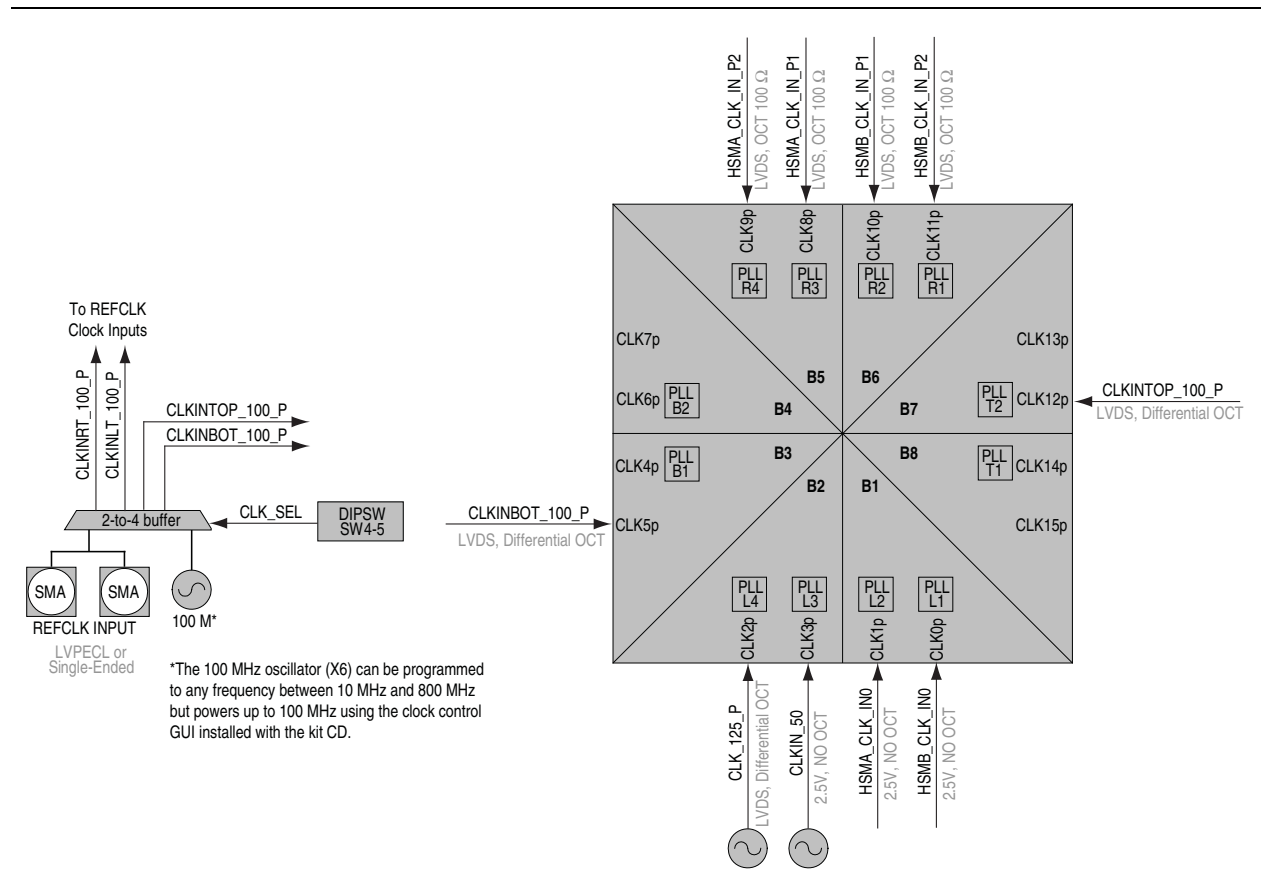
To REFCLK Clock Inputs

CLKINRT_100_P
CLKINLT_100_P
CLKINTOP_100_P
CLKINBOT_100_P

2-to-4 buffer
CLK_SEL
DIPSW SW4-5

SMA
SMA
REFCLK INPUT
LVPECL or Single-Ended
100 M*

*The 100 MHz oscillator (X6) can be programmed to any frequency between 10 MHz and 800 MHz but powers up to 100 MHz using the clock control GUI installed with the kit CD.

HSMA_CLK_IN_P2
LVDS, OCT 100 Ω
HSMA_CLK_IN_P1
LVDS, OCT 100 Ω
HSMB_CLK_IN_P1
LVDS, OCT 100 Ω
HSMB_CLK_IN_P2
LVDS, OCT 100 Ω

CLK9p
CLK8p
CLK10p
CLK11p
PLL R4
PLL R3
PLL R2
PLL R1

CLK7p
CLK13p
B5
B6
CLK6p
PLL B2
B4
B7
PLL T2
CLK12p
CLKINTOP_100_P
LVDS, Differential OCT

B3
B8
CLK4p
PLL B1
PLL T1
CLK14p
B2
B1
CLKINBOT_100_P
LVDS, Differential OCT
CLK5p
CLK15p

PLL L4
PLL L3
PLL L2
PLL L1
CLK2p
CLK3p
CLK1p
CLK0p

CLK_125_P
LVDS, Differential OCT
CLKIN_50
2.5V, NO OCT
HSMA_CLK_IN0
2.5V, NO OCT
HSMB_CLK_IN0
2.5V, NO OCT